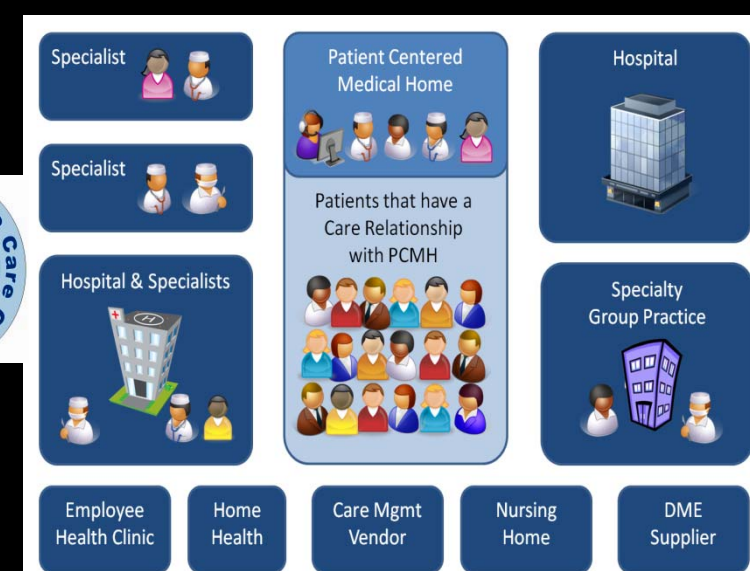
Specialist

Specialist

Hospital & Specialists

Patient Centered Medical Home

Patients that have a Care Relationship with PCMH

Hospital

Specialty Group Practice

Employee Health Clinic

Home Health

Care Mgmt Vendor

Nursing Home

DME Supplier

Care